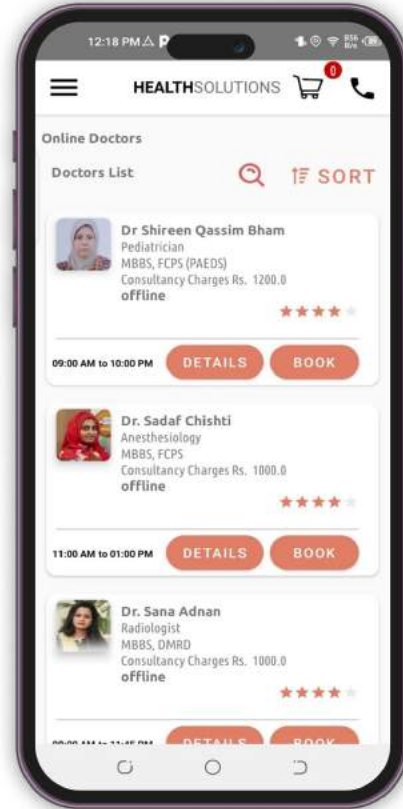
12:18 PM

HEALTHSOLUTIONS 0

Online Doctors

Doctors List SORT

Dr Shireen Qassim Bham
Pediatrician
MBBS, FCPS (PAEDS)
Consultancy Charges Rs. 1200.0
offline

09:00 AM to 10:00 PM DETAILS BOOK

Dr. Sadaf Chishti
Anesthesiology
MBBS, FCPS
Consultancy Charges Rs. 1000.0
offline

11:00 AM to 01:00 PM DETAILS BOOK

Dr. Sana Adnan
Radiologist
MBBS, DMRD
Consultancy Charges Rs. 1000.0
offline

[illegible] DETAILS BOOK